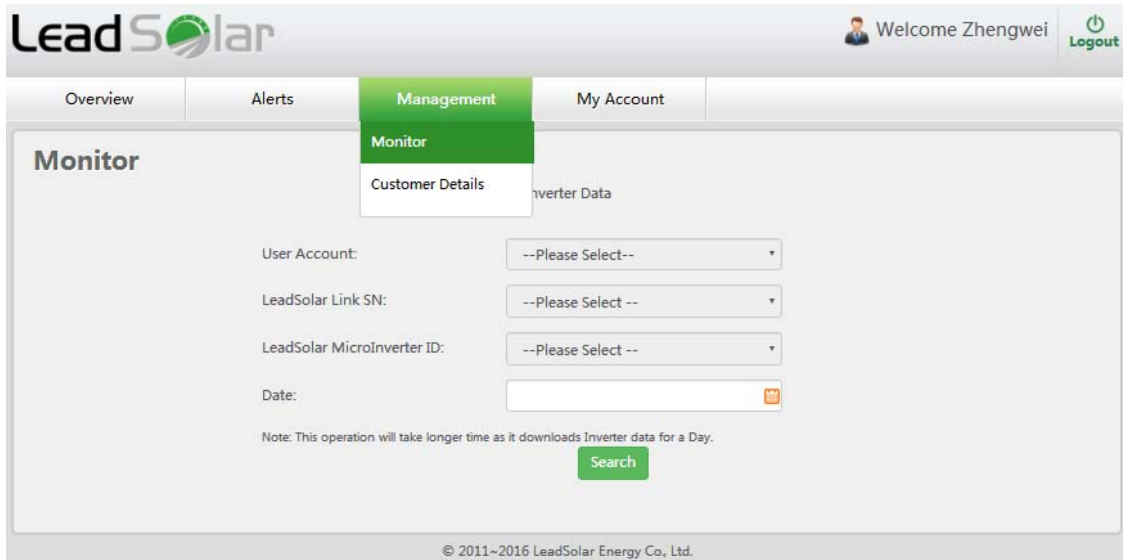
LeadSolar

Welcome Zhengwei

Logout

Overview

Alerts

Management

My Account

Monitor

Monitor

Customer Details

nverter Data

User Account:

--Please Select--

LeadSolar Link SN:

--Please Select --

LeadSolar MicroInverter ID:

--Please Select --

Date:

Note: This operation will take longer time as it downloads Inverter data for a Day.

Search

© 2011~2016 LeadSolar Energy Co., Ltd.